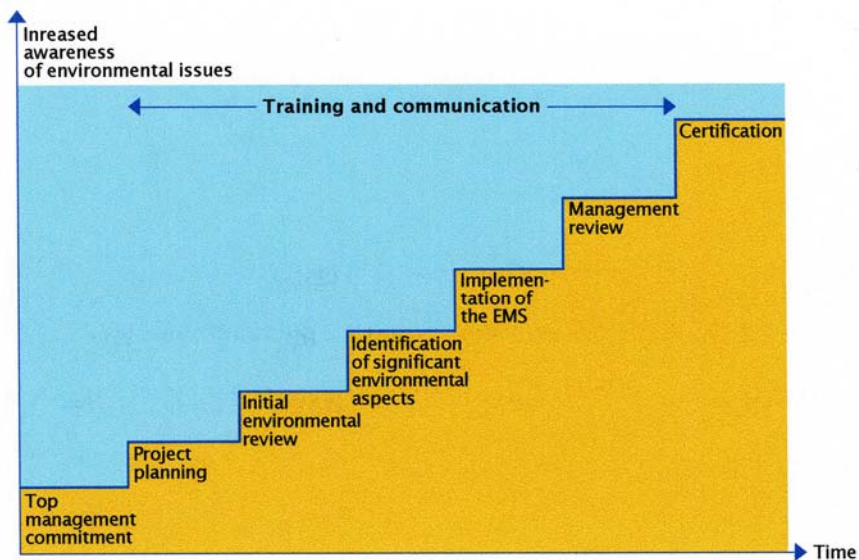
Inreased awareness of environmental issues

Training and communication

Certification

Management review

Implementation of the EMS

Identification of significant environmental aspects

Initial environmental review

Project planning

Top management commitment

Time